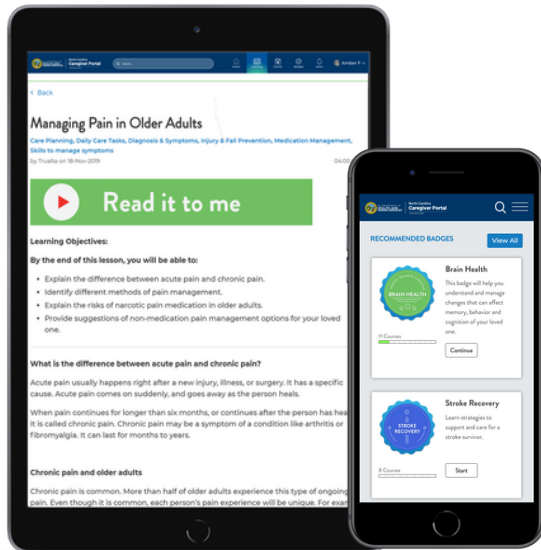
Caregiver Portal

Amber F

< Back

Managing Pain in Older Adults

Care Planning, Daily Care Tasks, Diagnosis & Symptoms, Injury & Fall Prevention, Medication Management, Skills to manage symptoms

by Trualta on 18-Nov-2019

Read it to me

Learning Objectives:

By the end of this lesson, you will be able to:

- Explain the difference between acute pain and chronic pain.
- Identify different methods of pain management.
- Explain the risks of narcotic pain medication in older adults.
- Provide suggestions of non-medication pain management options for your loved one.

What is the difference between acute pain and chronic pain?

Acute pain usually happens right after a new injury, illness, or surgery. It has a specific cause. Acute pain comes on suddenly, and goes away as the person heals.

When pain continues for longer than six months, or continues after the person has hea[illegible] it is called chronic pain. Chronic pain may be a symptom of a condition like arthritis or fibromyalgia. It can last for months to years.

Chronic pain and older adults

Chronic pain is common. More than half of older adults experience this type of ongoing pain. Even though it is common, each person's pain experience will be unique. For exa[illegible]

North Carolina Caregiver Portal

RECOMMENDED BADGES

View All

BRAIN HEALTH

Brain Health

This badge will help you understand and manage changes that can affect memory, behavior and cognition of your loved one.

11 Courses

Continue

STROKE RECOVERY

Stroke Recovery

Learn strategies to support and care for a stroke survivor.

8 Courses

Start